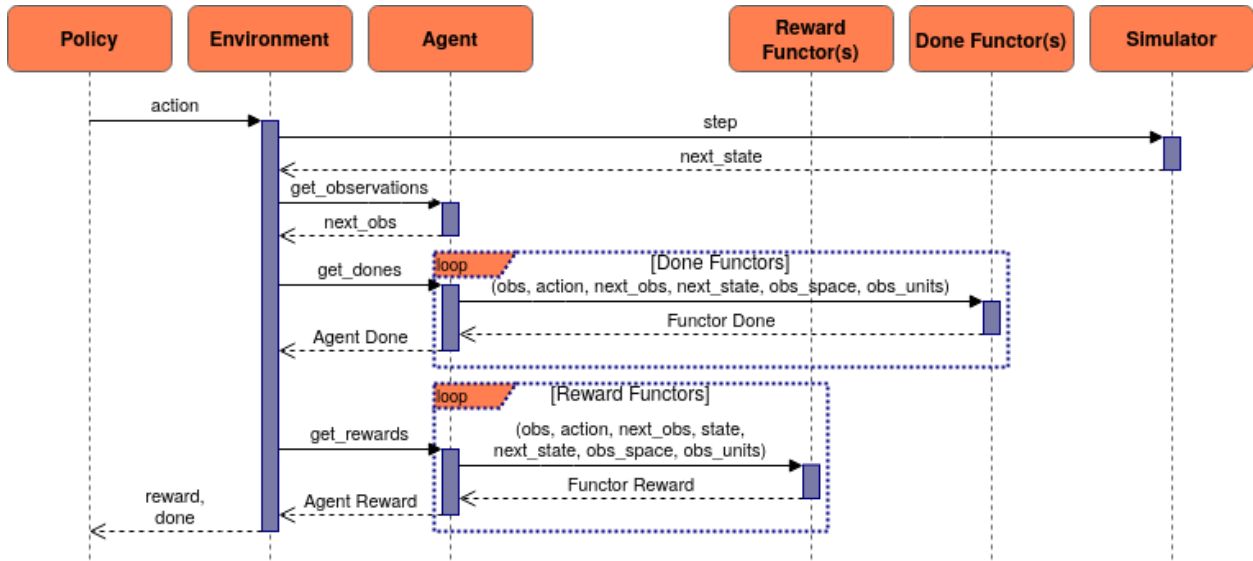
Policy

Environment

Agent

Reward Functor(s)

Done Functor(s)

Simulator

action

step

next_state

get_observations

next_obs

loop

[Done Functors]

get_dones

(obs, action, next_obs, next_state, obs_space, obs_units)

Functor Done

Agent Done

loop

[Reward Functors]

get_rewards

(obs, action, next_obs, state, next_state, obs_space, obs_units)

Functor Reward

reward, done

Agent Reward